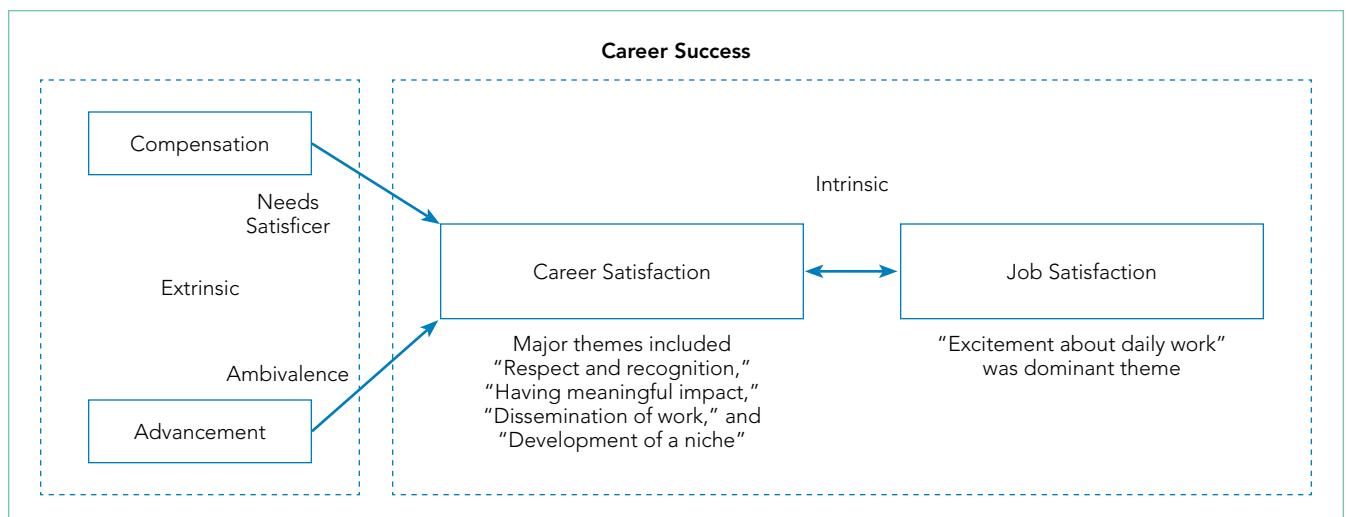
Career Success

Compensation

Needs Satisficer

Extrinsic

Ambivalence

Advancement

Intrinsic

Career Satisfaction

Job Satisfaction

Major themes included "Respect and recognition," "Having meaningful impact," "Dissemination of work," and "Development of a niche"

"Excitement about daily work" was dominant theme